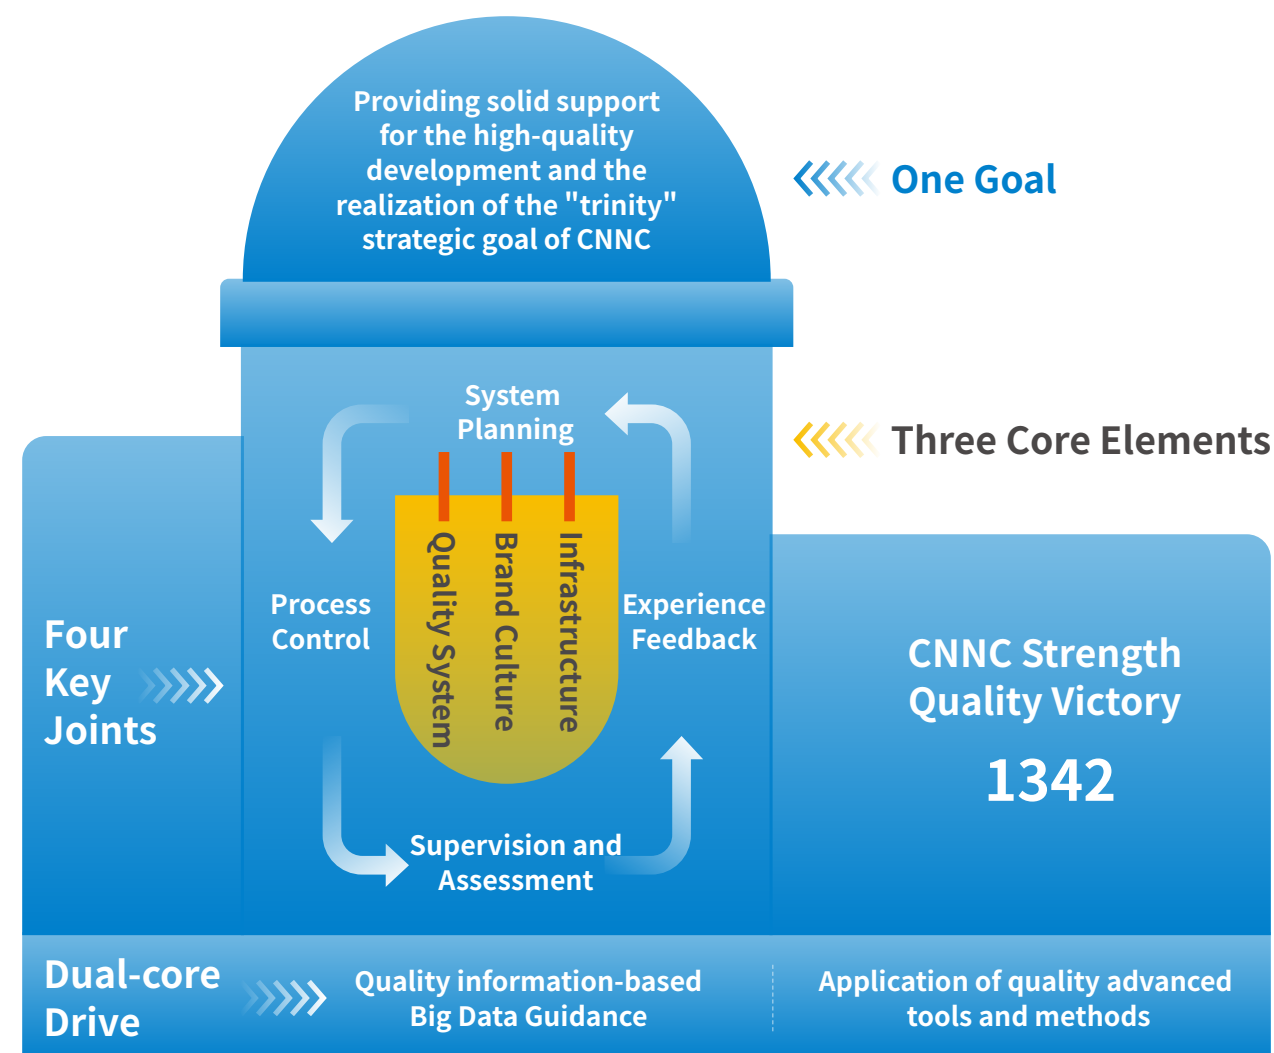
Providing solid support for the high-quality development and the realization of the "trinity" strategic goal of CNNC

One Goal

System Planning

Three Core Elements

Quality System

Brand Culture

Infrastructure

Process Control

Experience Feedback

Four Key Joints

CNNC Strength Quality Victory

1342

Supervision and Assessment

Dual-core Drive

Quality information-based Big Data Guidance

Application of quality advanced tools and methods